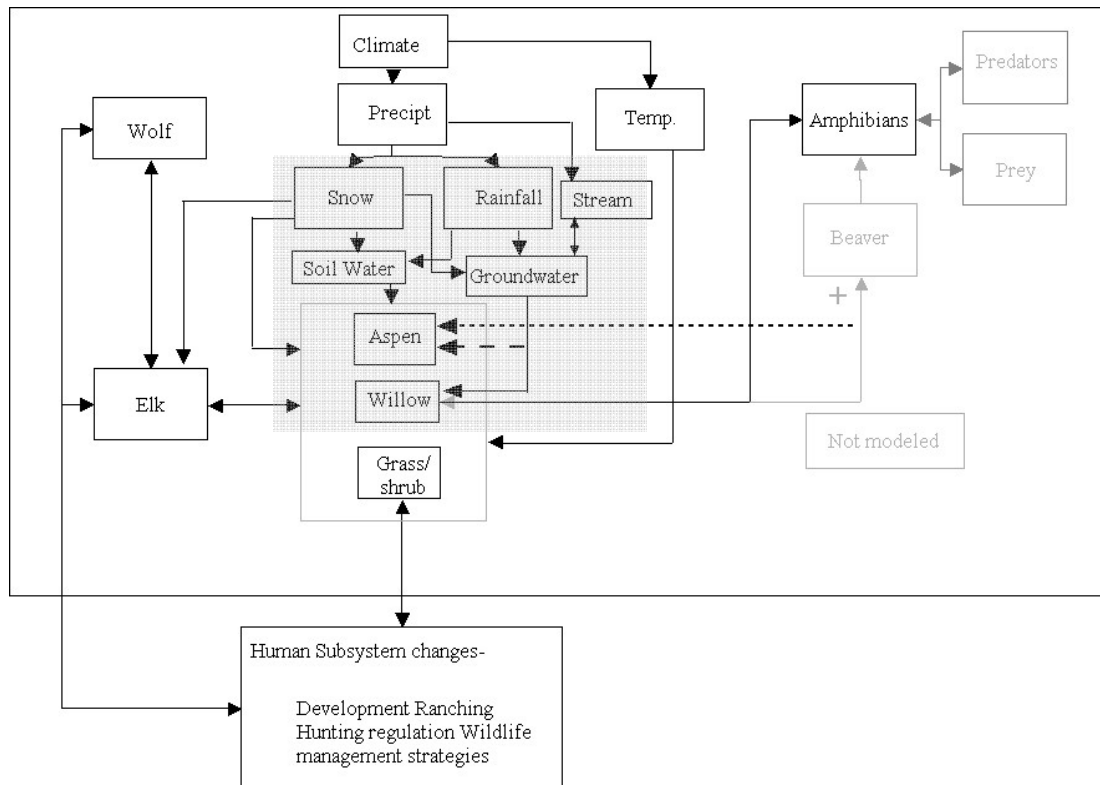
Climate

Precipt

Temp.

Amphibians

Predators

Prey

Wolf

Snow

Rainfall

Stream

Beaver

Soil Water

Groundwater

+

Aspen

Elk

Willow

Not modeled

Grass/ shrub

Human Subsystem changes-

Development Ranching Hunting regulation Wildlife management strategies